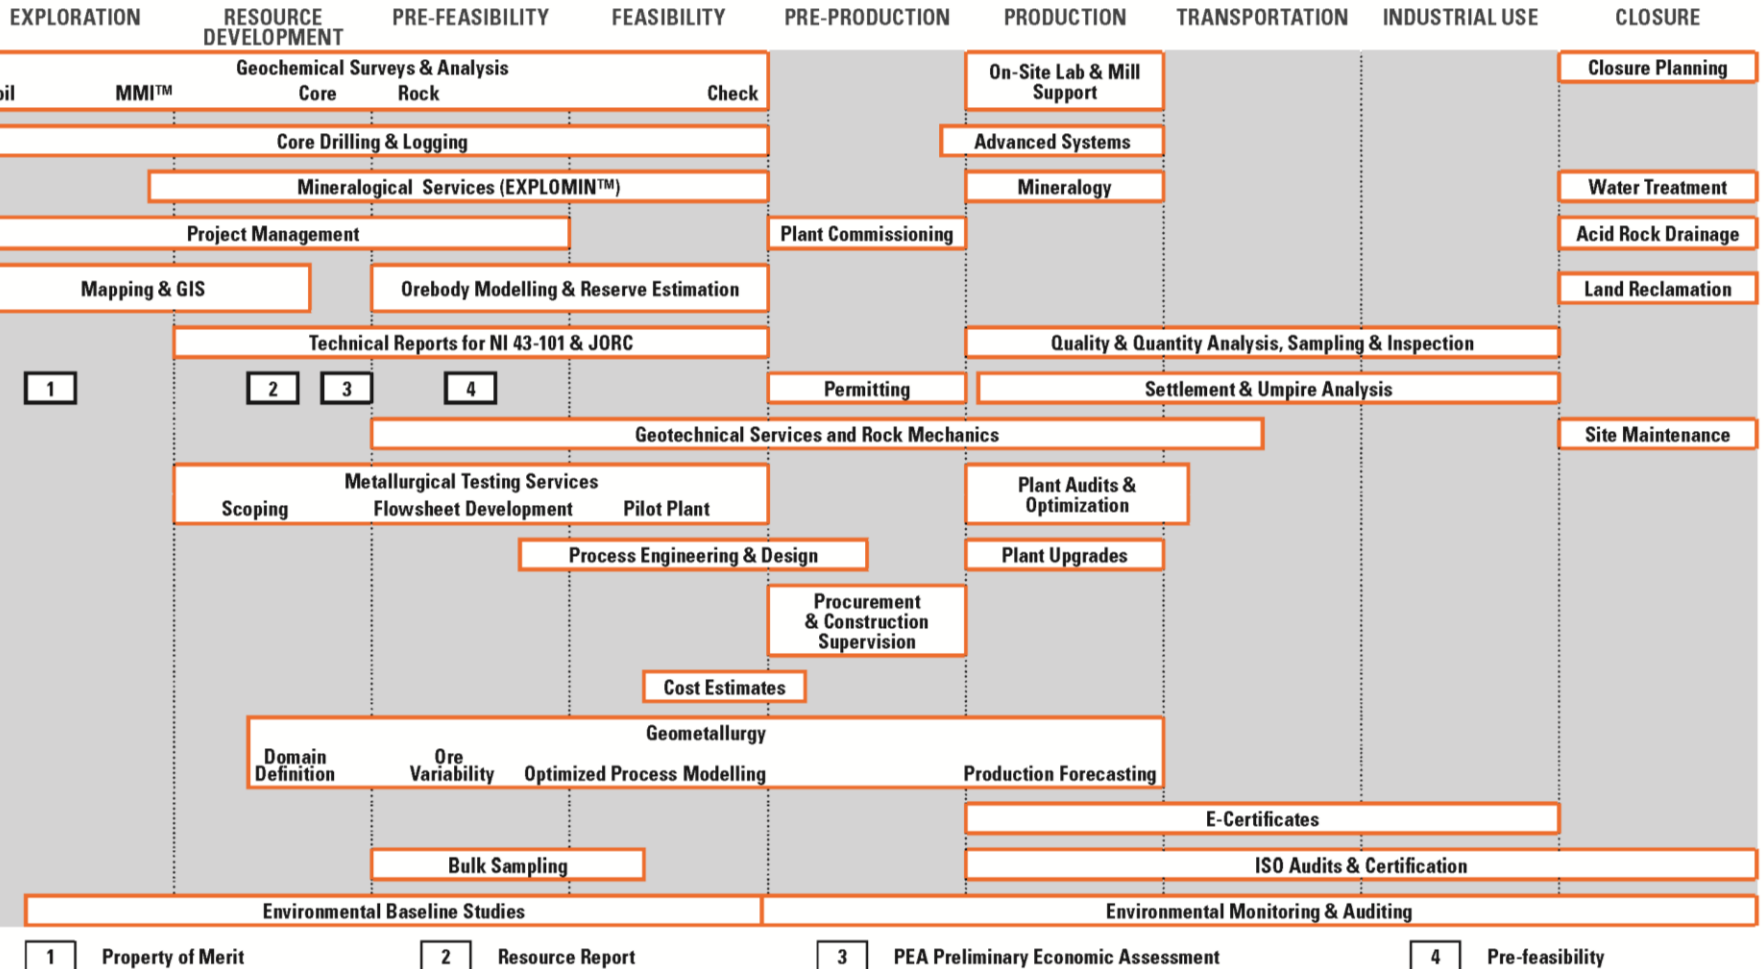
EXPLORATION RESOURCE DEVELOPMENT PRE-FEASIBILITY FEASIBILITY PRE-PRODUCTION PRODUCTION TRANSPORTATION INDUSTRIAL USE CLOSURE

Geochemical Surveys & Analysis
oil MMI™ Core Rock Check

On-Site Lab & Mill Support

Closure Planning

Core Drilling & Logging

Advanced Systems

Mineralogical Services (EXPLOMIN™)

Mineralogy

Water Treatment

Project Management

Plant Commissioning

Acid Rock Drainage

Mapping & GIS

Orebody Modelling & Reserve Estimation

Land Reclamation

Technical Reports for NI 43-101 & JORC

Quality & Quantity Analysis, Sampling & Inspection

1 2 3 4

Permitting

Settlement & Umpire Analysis

Geotechnical Services and Rock Mechanics

Site Maintenance

Metallurgical Testing Services
Scoping Flowsheet Development Pilot Plant

Plant Audits & Optimization

Process Engineering & Design

Plant Upgrades

Procurement & Construction Supervision

Cost Estimates

Geometallurgy
Domain Definition Ore Variability Optimized Process Modelling Production Forecasting

E-Certificates

Bulk Sampling

ISO Audits & Certification

Environmental Baseline Studies

Environmental Monitoring & Auditing

1 Property of Merit 2 Resource Report 3 PEA Preliminary Economic Assessment 4 Pre-feasibility